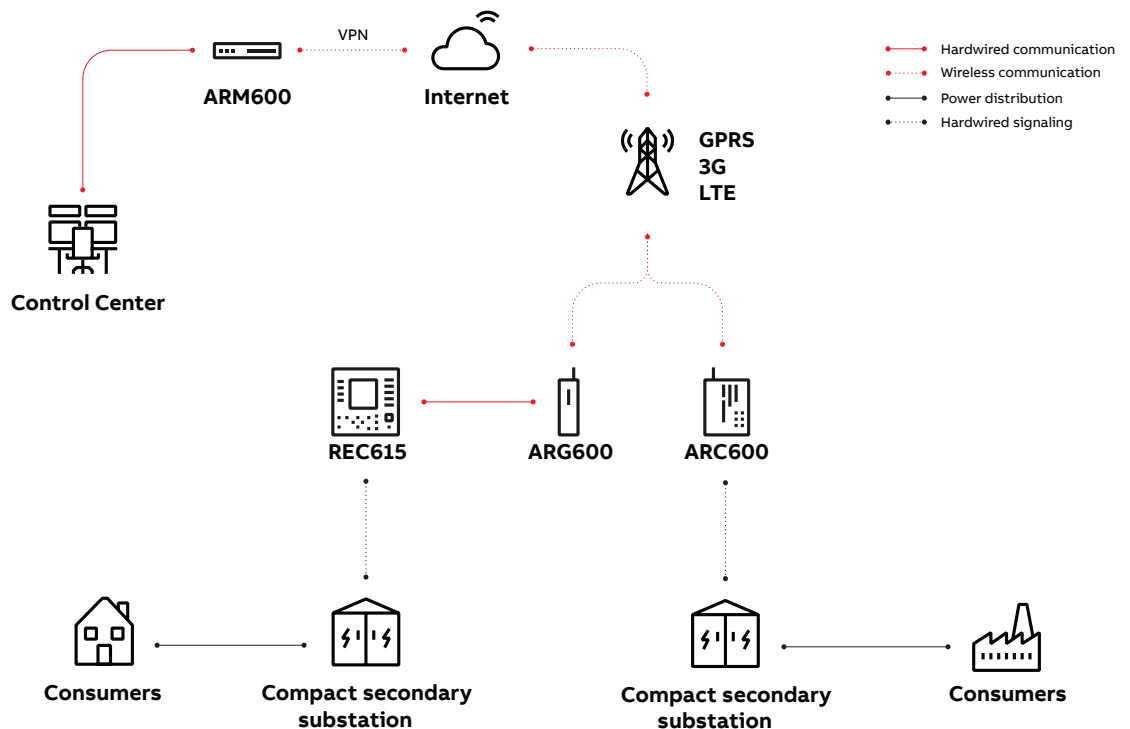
VPN

ARM600

Internet

Hardwired communication
Wireless communication
Power distribution
Hardwired signaling

GPRS
3G
LTE

Control Center

REC615

ARG600

ARC600

Consumers

Compact secondary substation

Compact secondary substation

Consumers